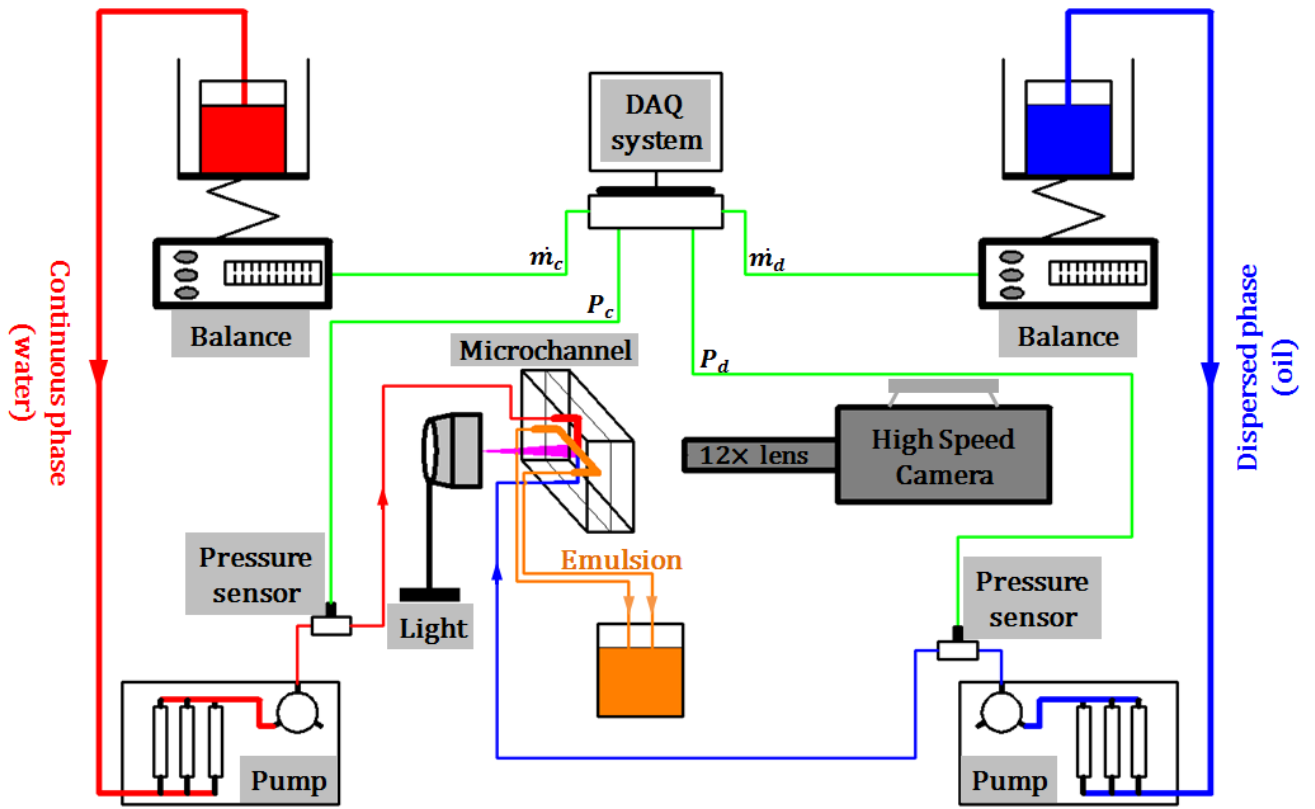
DAQ system

$\dot{m}_c$

$\dot{m}_d$

$P_c$

$P_d$

Continuous phase (water)

Balance

Balance

Dispersed phase (oil)

Microchannel

High Speed Camera

12× lens

Pressure sensor

Emulsion

Pressure sensor

Light

Pump

Pump